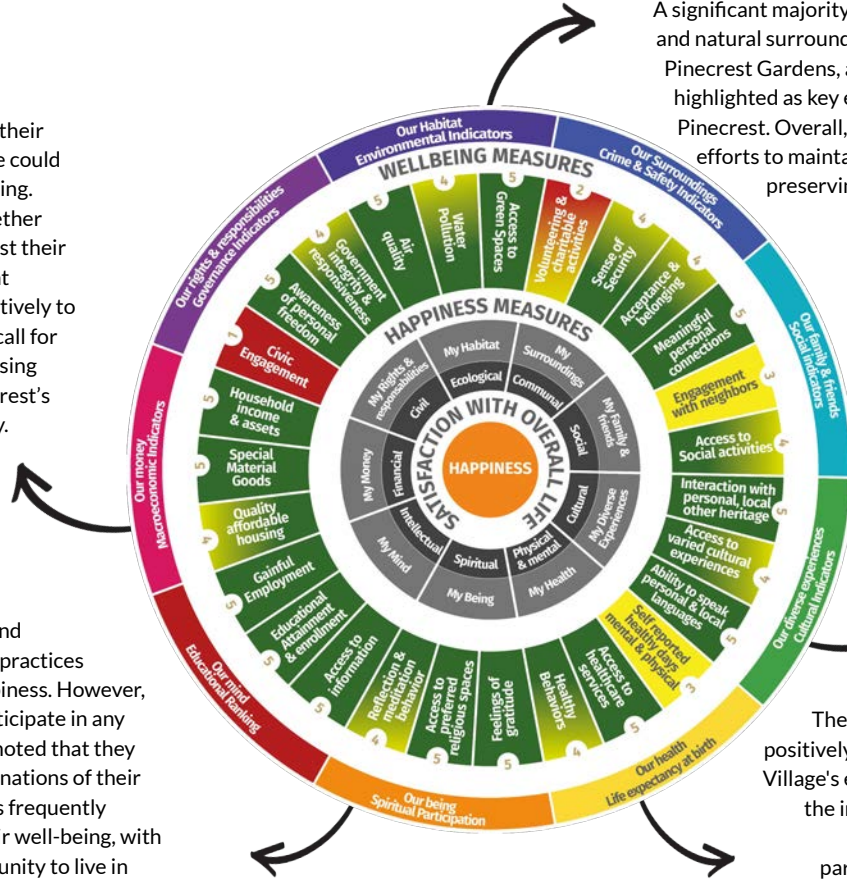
A significant majority
and natural surround
Pinecrest Gardens, a
highlighted as key e
Pinecrest. Overall,
efforts to mainta
preservin

their
e could
ing.
ether
st their
t
itively to
call for
sing
rest's
y.

nd
practices
iness. However,
ticipate in any
noted that they
nations of their
s frequently
r well-being, with
unity to live in

The
positively
Village's e
the in
par

Our Habitat
Environmental Indicators

Our Surroundings
Crime & Safety Indicators

Our family & friends
Social Indicators

Our diverse experiences
Cultural Indicators

Our health
Life expectancy at birth

Our being
Spiritual Participation

Our mind
Educational Ranking

Our money
Macroeconomic Indicators

Our rights & responsibilities
Governance Indicators

WELLBEING MEASURES

5 Access to Green Spaces
2 Volunteering & charitable activities
4 Sense of Security
4 Acceptance & belonging
5 Meaningful personal connections
3 Engagement with neighbors
4 Access to Social activities
5 Interaction with personal, local other heritage
4 Access to varied cultural experiences
5 Ability to speak personal & local languages
3 Self reported healthy days mental & physical
Access to healthcare services
4 Healthy Behaviors
5 Feelings of gratitude
Access to preferred religious spaces
4 Reflection & meditation behavior
5 Access to information
5 Educational Attainment & enrollment
5 Gainful Employment
4 Quality affordable housing
5 Special Material Goods
5 Household income & assets
1 Civic Engagement
5 Awareness of personal freedom
4 Government integrity & responsiveness
5 Air quality
4 Water Pollution

HAPPINESS MEASURES

My Habitat
My Surroundings
My family & friends
My Diverse Experiences
My Health
My Being
My Mind
My Money
My Rights & responsabilities

Ecological
Communal
Social
Cultural
Physical & mental
Spiritual
Intellectual
Financial
Civil

SATISFACTION WITH OVERALL LIFE

HAPPINESS